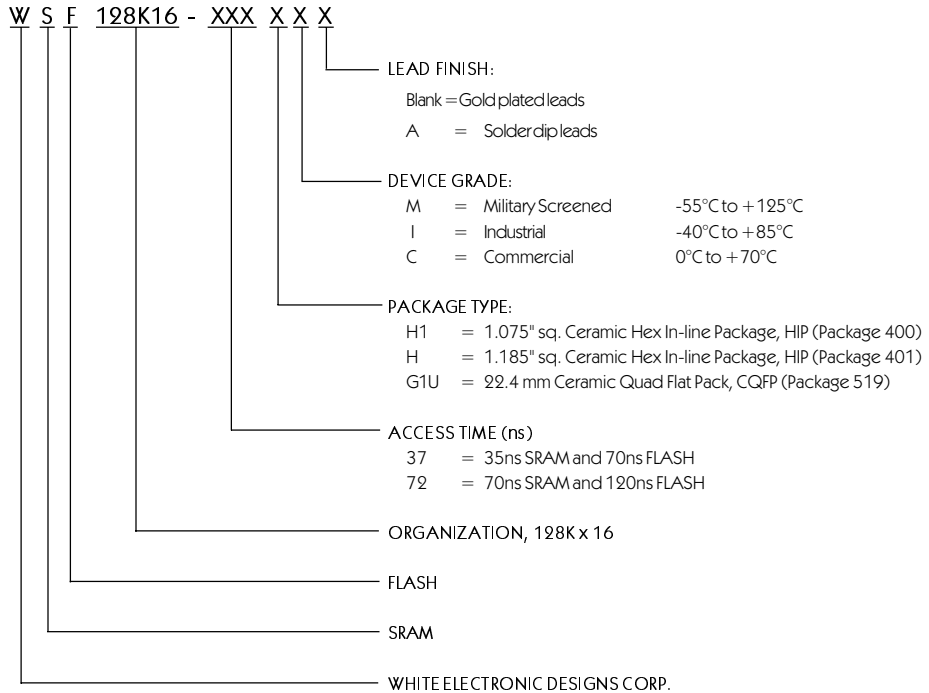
W S F 128K16 - XXX X X X

LEAD FINISH:
Blank = Gold plated leads
A = Solder dip leads

DEVICE GRADE:
M = Military Screened -55°C to +125°C
I = Industrial -40°C to +85°C
C = Commercial 0°C to +70°C

PACKAGE TYPE:
H1 = 1.075" sq. Ceramic Hex In-line Package, HIP (Package 400)
H = 1.185" sq. Ceramic Hex In-line Package, HIP (Package 401)
G1U = 22.4 mm Ceramic Quad Flat Pack, CQFP (Package 519)

ACCESS TIME (ns)
37 = 35ns SRAM and 70ns FLASH
72 = 70ns SRAM and 120ns FLASH

ORGANIZATION, 128K x 16

FLASH

SRAM

WHITE ELECTRONIC DESIGNS CORP.